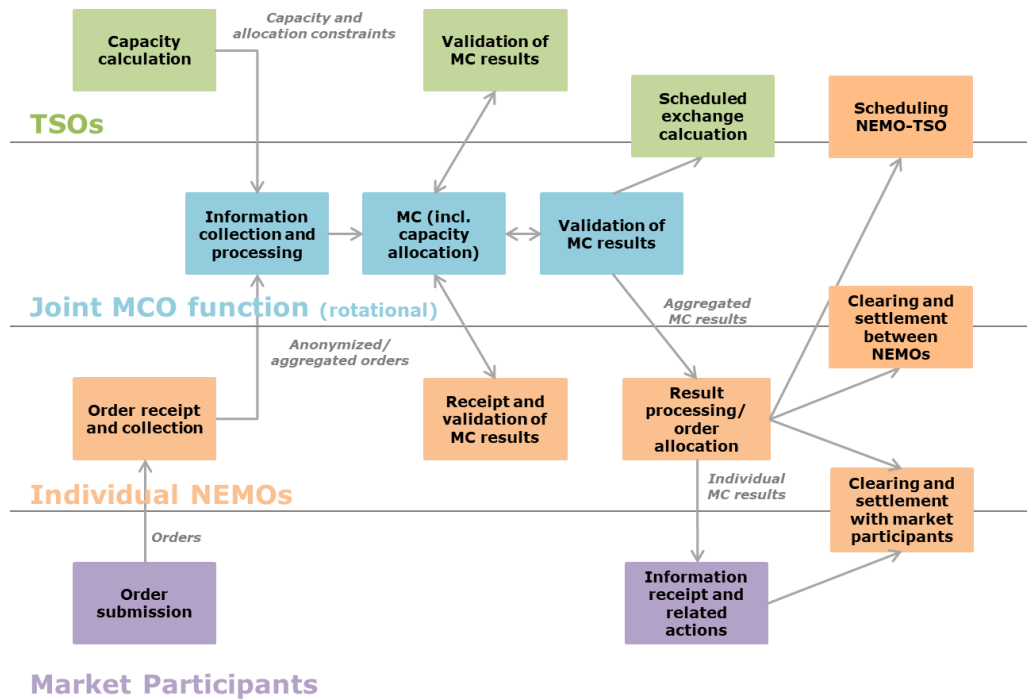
Capacity calculation

Capacity and allocation constraints

Validation of MC results

Scheduled exchange calcuation

Scheduling NEMO-TSO

TSOs

Information collection and processing

MC (incl. capacity allocation)

Validation of MC results

Joint MCO function (rotational)

Aggregated MC results

Clearing and settlement between NEMOs

Anonymized/ aggregated orders

Order receipt and collection

Receipt and validation of MC results

Result processing/ order allocation

Individual MC results

Clearing and settlement with market participants

Individual NEMOs

Orders

Order submission

Information receipt and related actions

Market Participants